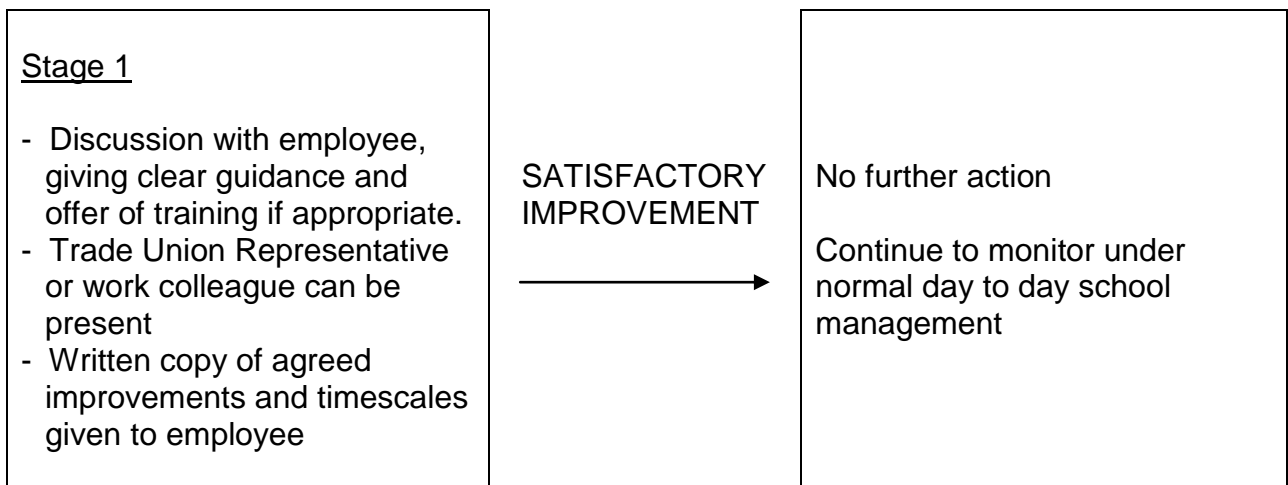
Stage 1

- Discussion with employee, giving clear guidance and offer of training if appropriate.
- Trade Union Representative or work colleague can be present
- Written copy of agreed improvements and timescales given to employee

SATISFACTORY IMPROVEMENT

No further action

Continue to monitor under normal day to day school management